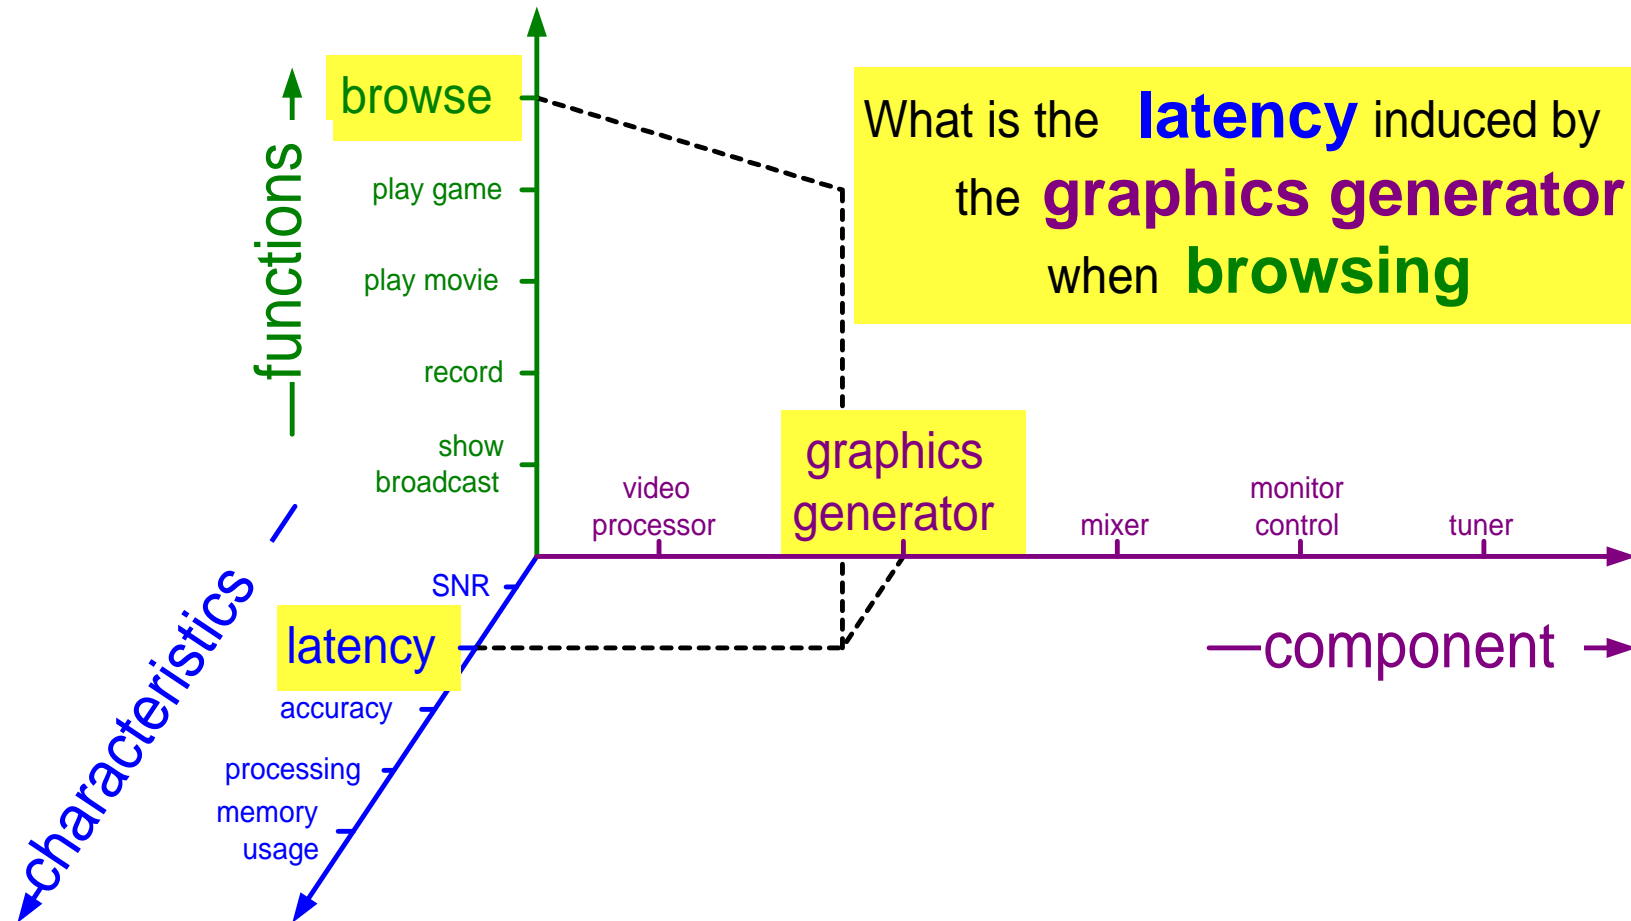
What is the latency induced by the graphics generator when browsing

functions

browse

play game

play movie

record

show broadcast

video processor

graphics generator

mixer

monitor control

tuner

component

characteristics

SNR

latency

accuracy

processing

memory usage